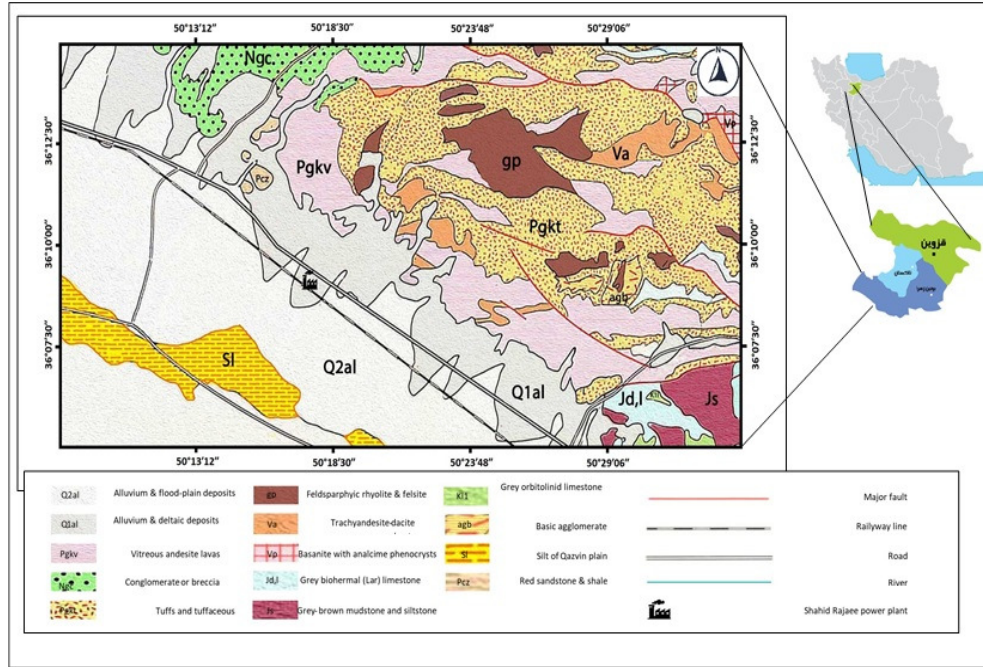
50°13'12"
50°18'30"
50°23'48"
50°29'06"

36°12'30"
36°10'00"
36°07'30"

36°12'30"
36°10'00"
36°07'30"

N

Ngc.
Vp
Pcz
Pgkv
gp
Va
Pgkt
agb
Sl
Q2al
Q1al
Jd,l
Js

50°13'12"
50°18'30"
50°23'48"
50°29'06"

قزوین

| | | | | | | | |
|---|---|---|---|---|---|---|---|
| Q2al | Alluvium & flood-plain deposits | gp | Feldsparphyic rhyolite & felsite | Kl1 | Grey orbitolinid limestone | | Major fault |
| Q1al | Alluvium & deltaic deposits | Va | Trachyandesite-dacite | agb | Basic agglomerate | | Railway line |
| Pgkv | Vitreous andesite lavas | Vp | Basanite with analcime phenocrysts | Sl | Silt of Qazvin plain | | Road |
| Ngc | Conglomerate or breccia | Jd,l | Grey biohermal (Lar) limestone | Pcz | Red sandstone & shale | | River |
| Pgkt | Tuffs and tuffaceous | Js | Grey-brown mudstone and siltstone | | | | Shahid Rajaee power plant |